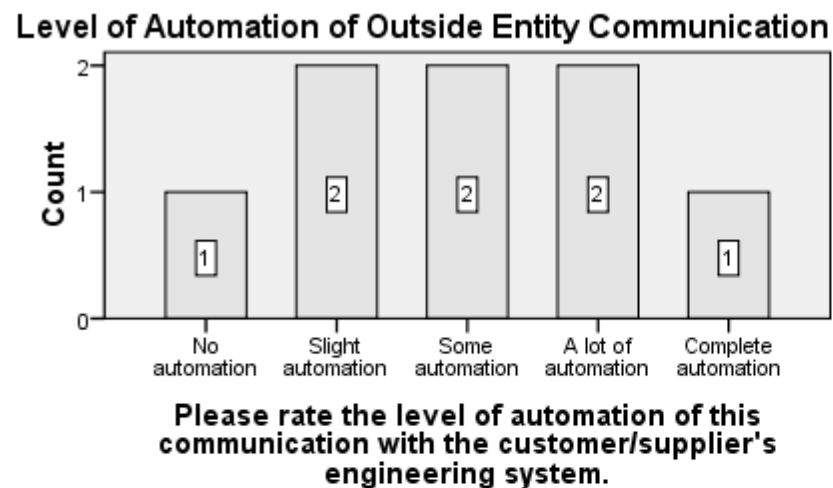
Level of Automation of Outside Entity Communication

Count

2
1
0

1
2
2
2
1

No automation
Slight automation
Some automation
A lot of automation
Complete automation

Please rate the level of automation of this communication with the customer/supplier's engineering system.